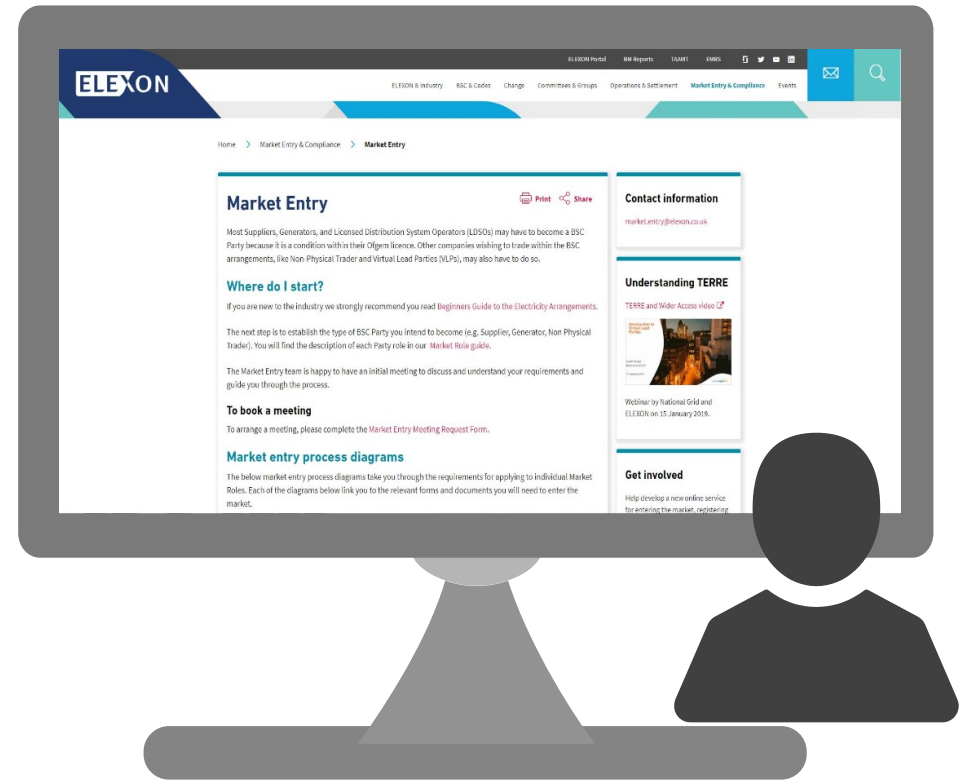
ELEXON Portal BM Reports TAAMT EMRS

ELEXON

ELEXON & Industry BSC & Codes Change Committees & Groups Operations & Settlement Market Entry & Compliance Events

Home > Market Entry & Compliance > Market Entry

Market Entry

Print Share

Most Suppliers, Generators, and Licensed Distribution System Operators (LDSOs) may have to become a BSC Party because it is a condition within their Ofgem licence. Other companies wishing to trade within the BSC arrangements, like Non-Physical Trader and Virtual Lead Parties (VLPs), may also have to do so.

Where do I start?

If you are new to the industry we strongly recommend you read Beginners Guide to the Electricity Arrangements.

The next step is to establish the type of BSC Party you intend to become (e.g. Supplier, Generator, Non Physical Trader). You will find the description of each Party role in our Market Role guide.

The Market Entry team is happy to have an initial meeting to discuss and understand your requirements and guide you through the process.

To book a meeting

To arrange a meeting, please complete the Market Entry Meeting Request Form.

Market entry process diagrams

The below market entry process diagrams take you through the requirements for applying to individual Market Roles. Each of the diagrams below link you to the relevant forms and documents you will need to enter the market.

Contact information

market.entry@elexon.co.uk

Understanding TERRE

TERRE and Wider Access video

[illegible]

Webinar by National Grid and ELEXON on 15 January 2019.

Get involved

Help develop a new online service for entering the market, registering